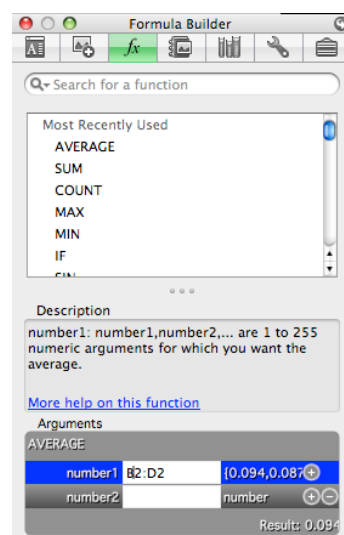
Formula Builder

$fx$

Search for a function

Most Recently Used
AVERAGE
SUM
COUNT
MAX
MIN
IF
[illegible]

Description
number1: number1,number2,... are 1 to 255 numeric arguments for which you want the average.

More help on this function

Arguments
AVERAGE

| number1 | B2:D2 | {0.094,0.087 |
|---|---|---|
| number2 | | number |

Result: 0.094